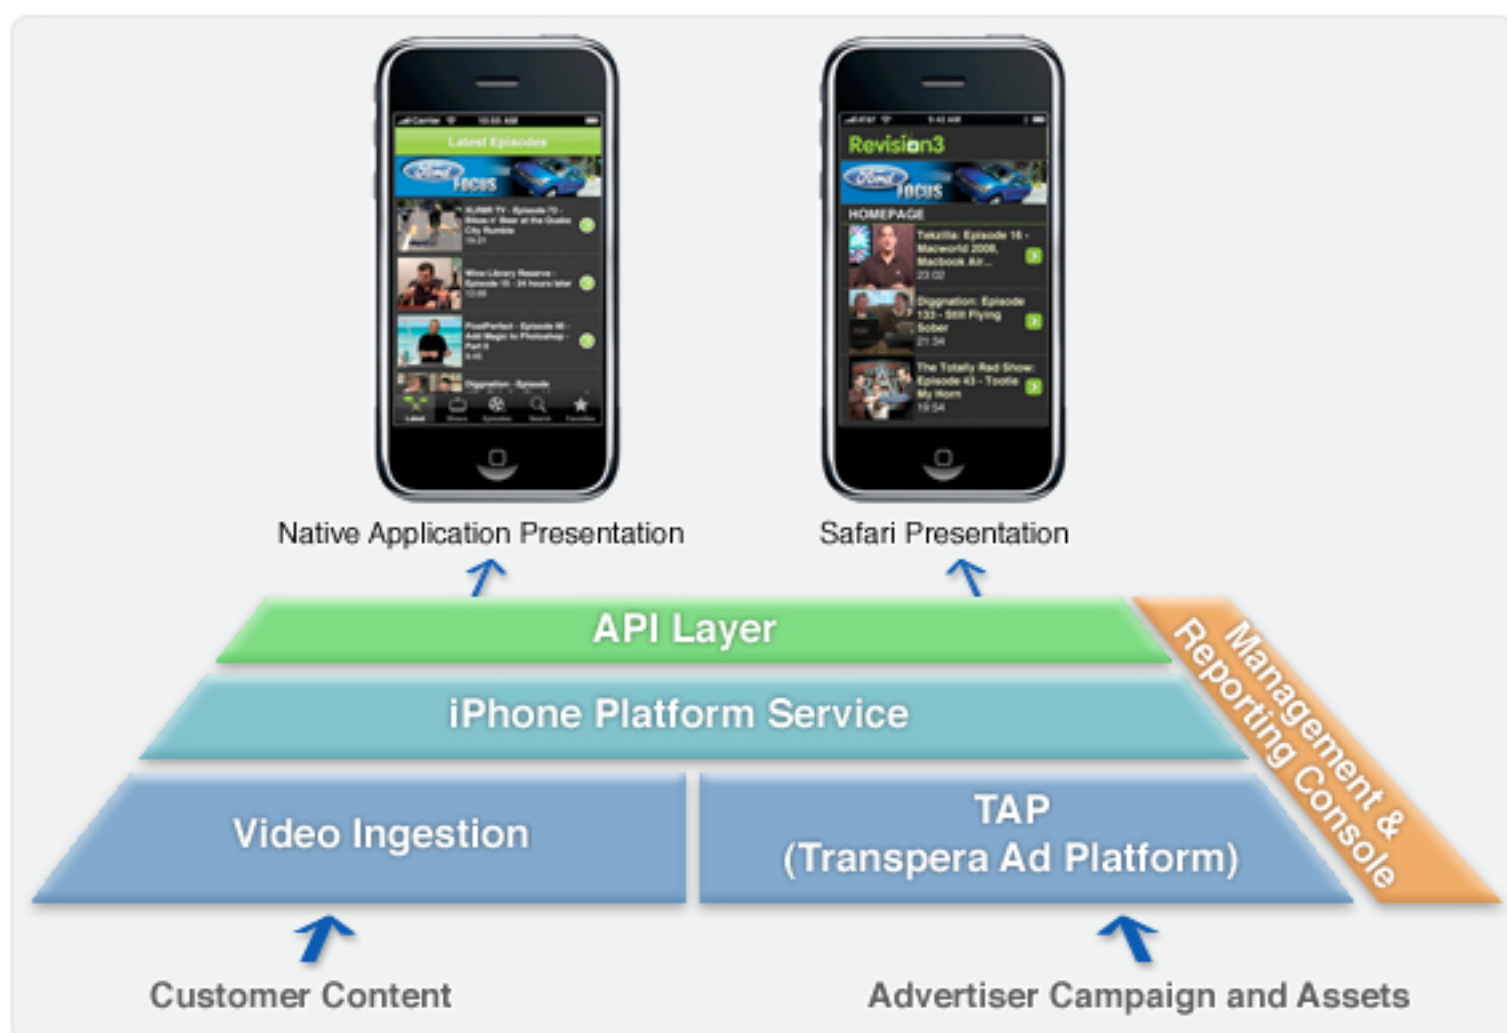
Latest Episodes

Ford Focus

Revision3

Ford Focus

HOMEPAGE

Tekzilla: Episode 16 - Macworld 2008, Macbook Air...
23:02

Diggnation: Episode 133 - Still Flying Sober
21:34

The Totally Rad Show: Episode 43 - Tootie My Horn
19:54

Native Application Presentation

Safari Presentation

API Layer

iPhone Platform Service

Video Ingestion

TAP (Transpera Ad Platform)

Management & Reporting Console

Customer Content

Advertiser Campaign and Assets